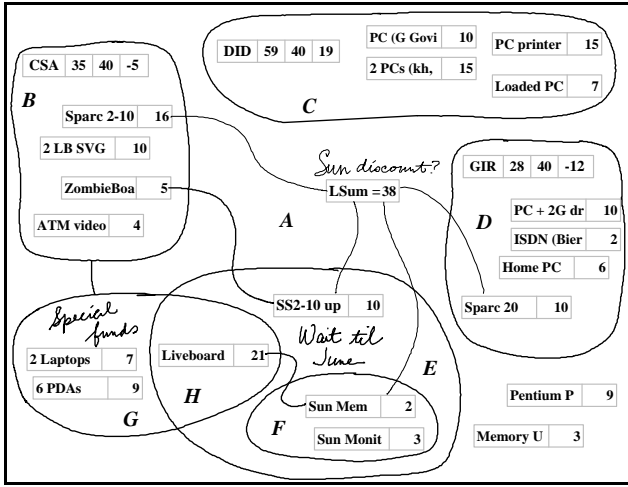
CSA | 35 | 40 | -5

B

Sparc 2-10 | 16

2 LB SVG | 10

ZombieBoa | 5

ATM video | 4

DID | 59 | 40 | 19

PC (G Govi | 10

2 PCs (kh, | 15

PC printer | 15

Loaded PC | 7

C

Sun discount?

LSum =38

A

GIR | 28 | 40 | -12

D

PC + 2G dr | 10

ISDN (Bier | 2

Home PC | 6

Sparc 20 | 10

Special funds

SS2-10 up | 10

Wait til June

2 Laptops | 7

6 PDAs | 9

G

Liveboard | 21

H

E

Sun Mem | 2

F

Sun Monit | 3

Pentium P | 9

Memory U | 3